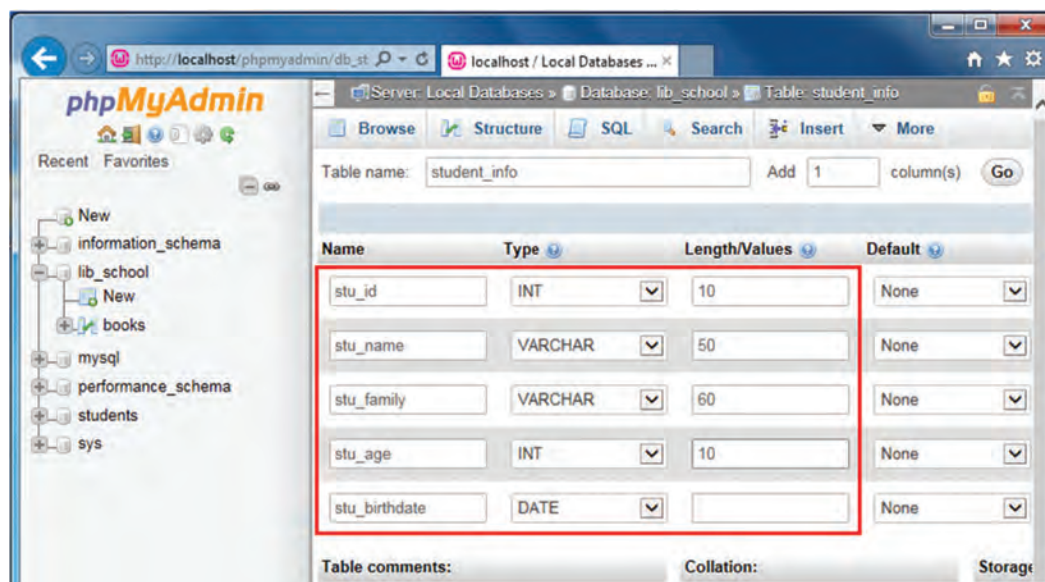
http://localhost/phpmyadmin/db_st

localhost / Local Databases ... ×

phpMyAdmin

Recent Favorites

New
information_schema
lib_school
New
books
mysql
performance_schema
students
sys

Server: Local Databases » Database: lib_school » Table: student_info

Browse Structure SQL Search Insert More

Table name: student_info Add 1 column(s) Go

| Name | Type | Length/Values | Default |
|---|---|---|---|
| stu_id | INT | 10 | None |
| stu_name | VARCHAR | 50 | None |
| stu_family | VARCHAR | 60 | None |
| stu_age | INT | 10 | None |
| stu_birthdate | DATE | | None |

Table comments: Collation: Storag